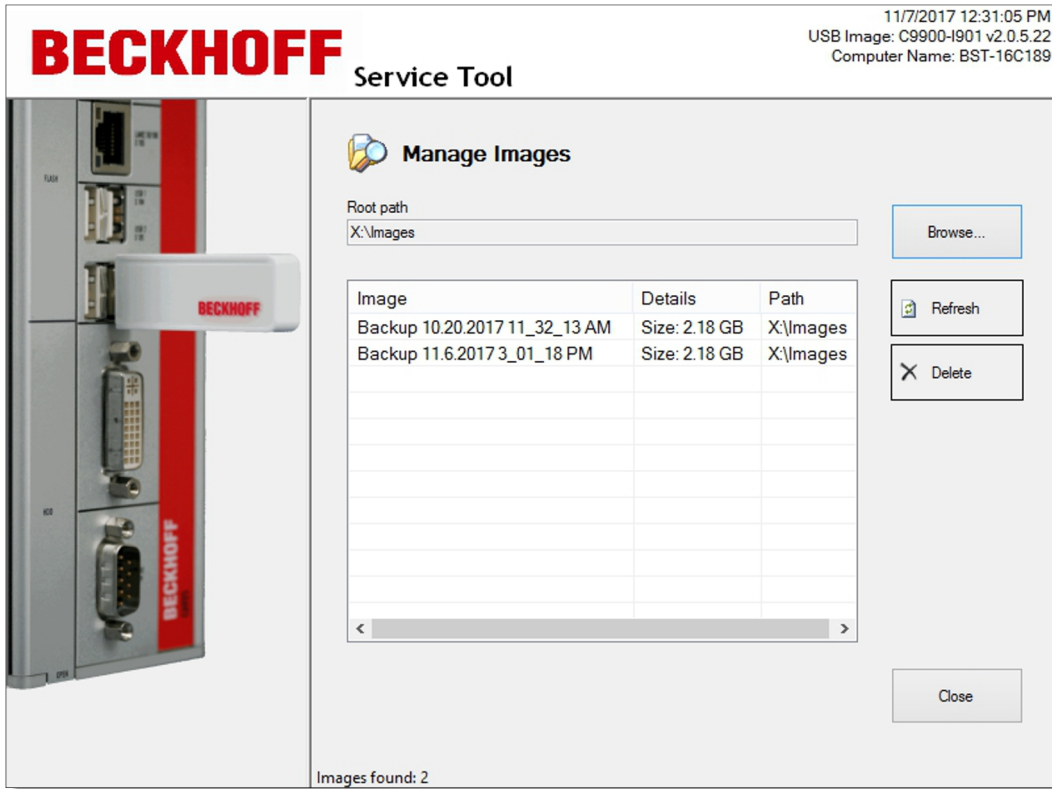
BECKHOFF Service Tool

11/7/2017 12:31:05 PM
USB Image: C9900-I901 v2.0.5.22
Computer Name: BST-16C189

BECKHOFF

BECKHOFF

Manage Images

Root path
X:\Images

Browse...

| Image | Details | Path |
|---|---|---|
| Backup 10.20.2017 11_32_13 AM | Size: 2.18 GB | X:\Images |
| Backup 11.6.2017 3_01_18 PM | Size: 2.18 GB | X:\Images |

Refresh

Delete

Close

Images found: 2